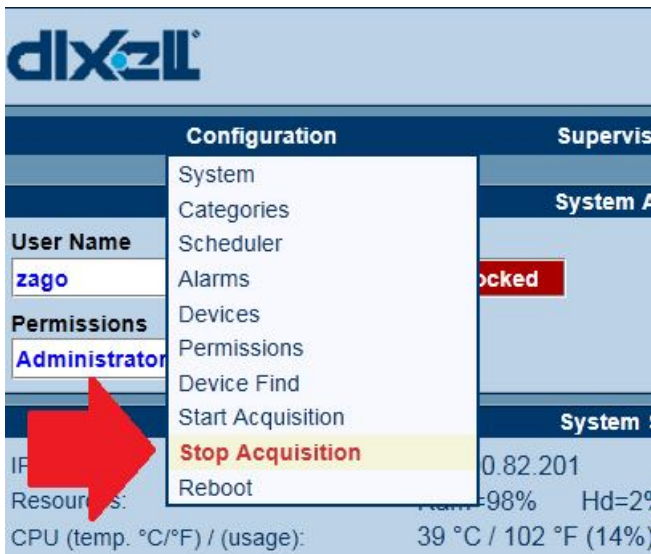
dixell

Configuration

Supervis

System

Categories

Scheduler

Alarms

Devices

Permissions

Device Find

Start Acquisition

Stop Acquisition

Reboot

System A

User Name

zago

ocked

Permissions

Administrator

System S

IP

0.82.201

Resour s:

Ram=98%

Hd=2%

CPU (temp. °C/°F) / (usage):

39 °C / 102 °F (14%)